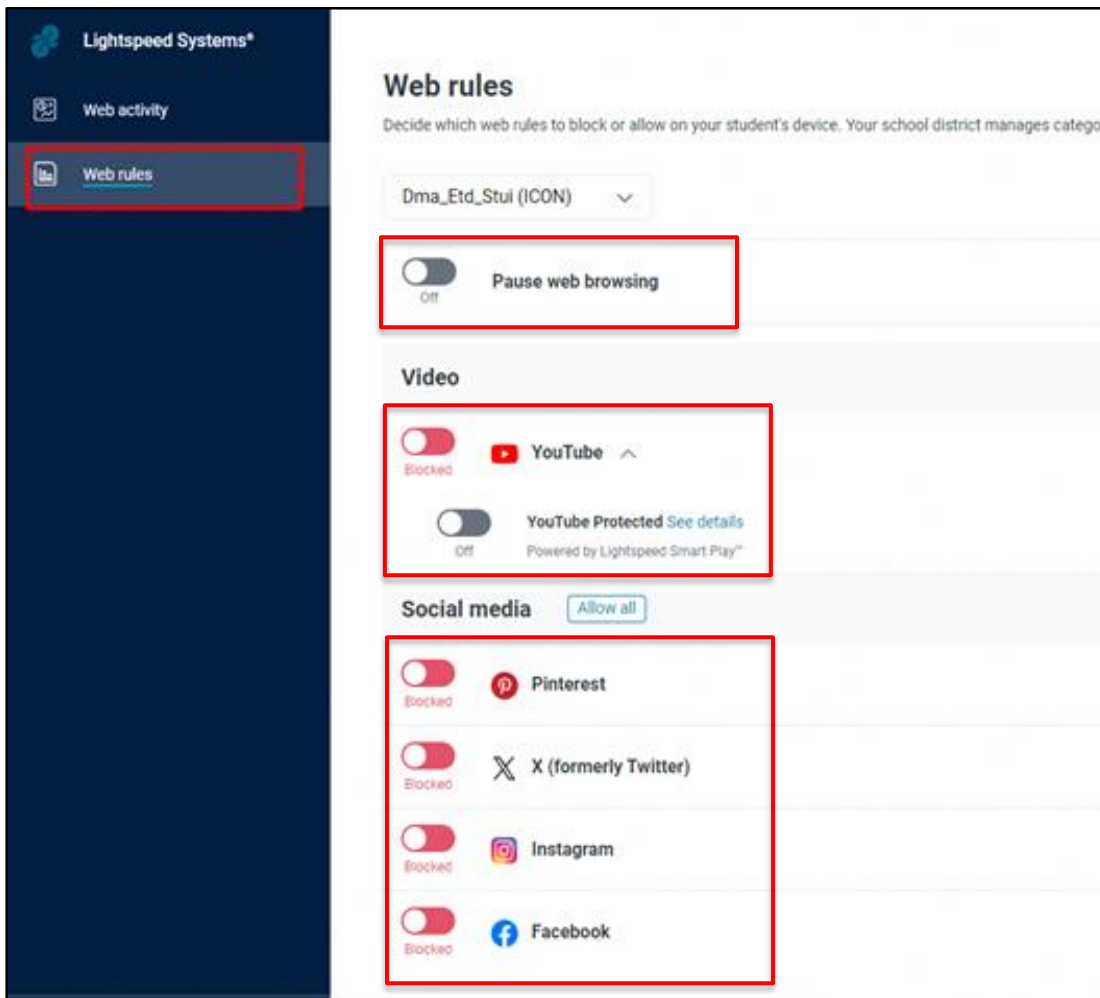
Lightspeed Systems®

Web activity

Web rules

Web rules

Decide which web rules to block or allow on your student's device. Your school district manages catego

Dma_Etd_Stui (ICON)

Off

Pause web browsing

Video

Blocked

YouTube

Off

YouTube Protected See details

Powered by Lightspeed Smart Play™

Social media

Allow all

Blocked

Pinterest

Blocked

X (formerly Twitter)

Blocked

Instagram

Blocked

Facebook